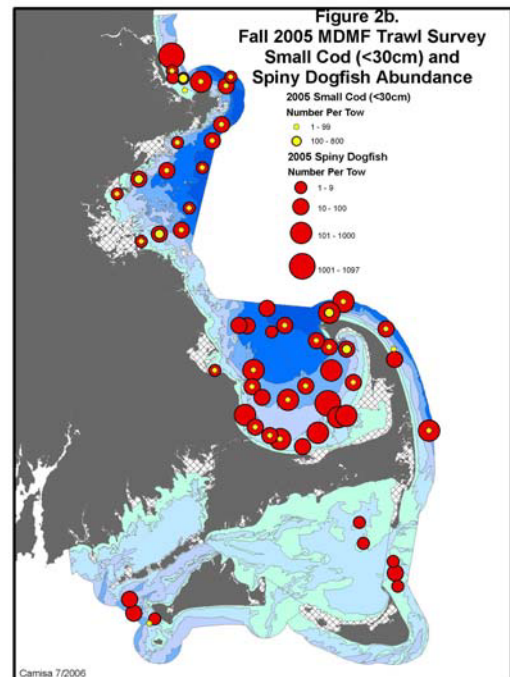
Figure 2b.
Fall 2005 MDMF Trawl Survey
Small Cod (<30cm) and
Spiny Dogfish Abundance

2005 Small Cod (<30cm)
Number Per Tow
1 - 99
100 - 800

2005 Spiny Dogfish
Number Per Tow
1 - 9
10 - 100
101 - 1000
1001 - 1097

Camisa 7/2006